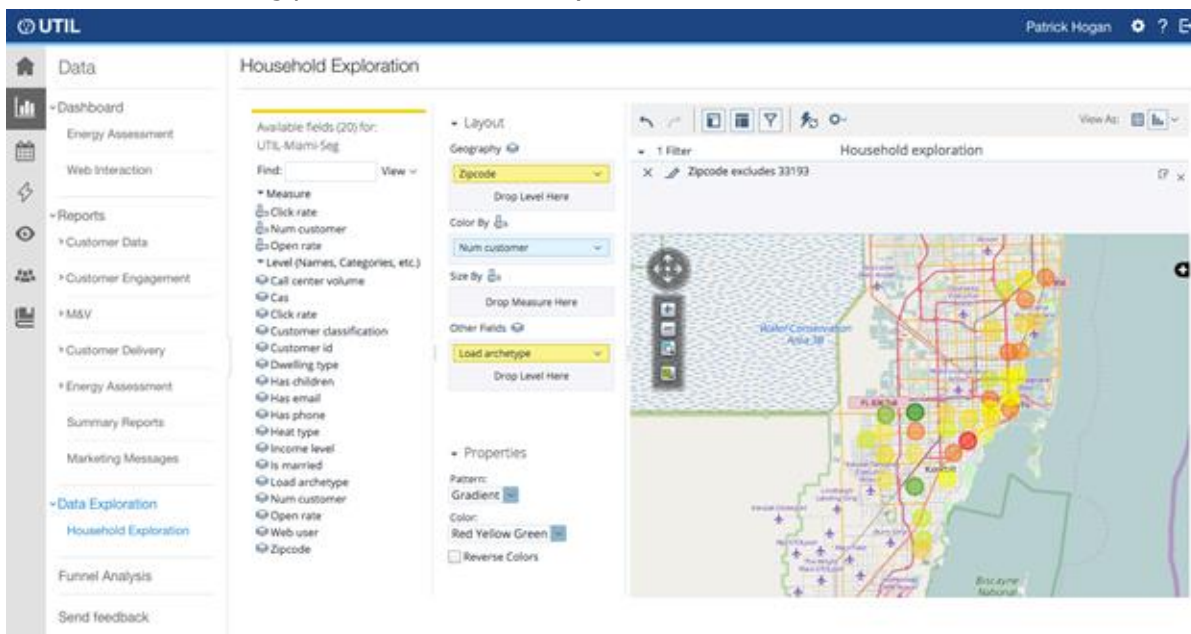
UTIL

Patrick Hogan

Data

Dashboard
Energy Assessment
Web Interaction

Reports
Customer Data
Customer Engagement
M&V
Customer Delivery
Energy Assessment
Summary Reports
Marketing Messages

Data Exploration
Household Exploration

Funnel Analysis

Send feedback

Household Exploration

Available fields (20) for: UTIL-Miami-Seg

Find:
View

Measure
Click rate
Num customer
Open rate
Level (Names, Categories, etc.)
Call center volume
Cas
Click rate
Customer classification
Customer id
Dwelling type
Has children
Has email
Has phone
Heat type
Income level
Is married
Load archetype
Num customer
Open rate
Web user
Zipcode

Layout
Geography
Zipcode
Drop Level Here
Color By
Num customer
Size By
Drop Measure Here
Other Fields
Load archetype
Drop Level Here

Properties
Pattern:
Gradient
Color:
Red Yellow Green
Reverse Colors

View As:

1 Filter
Household exploration
Zipcode excludes 33193

Water Conservation Area 3B
FLORIDA
Biscayne National